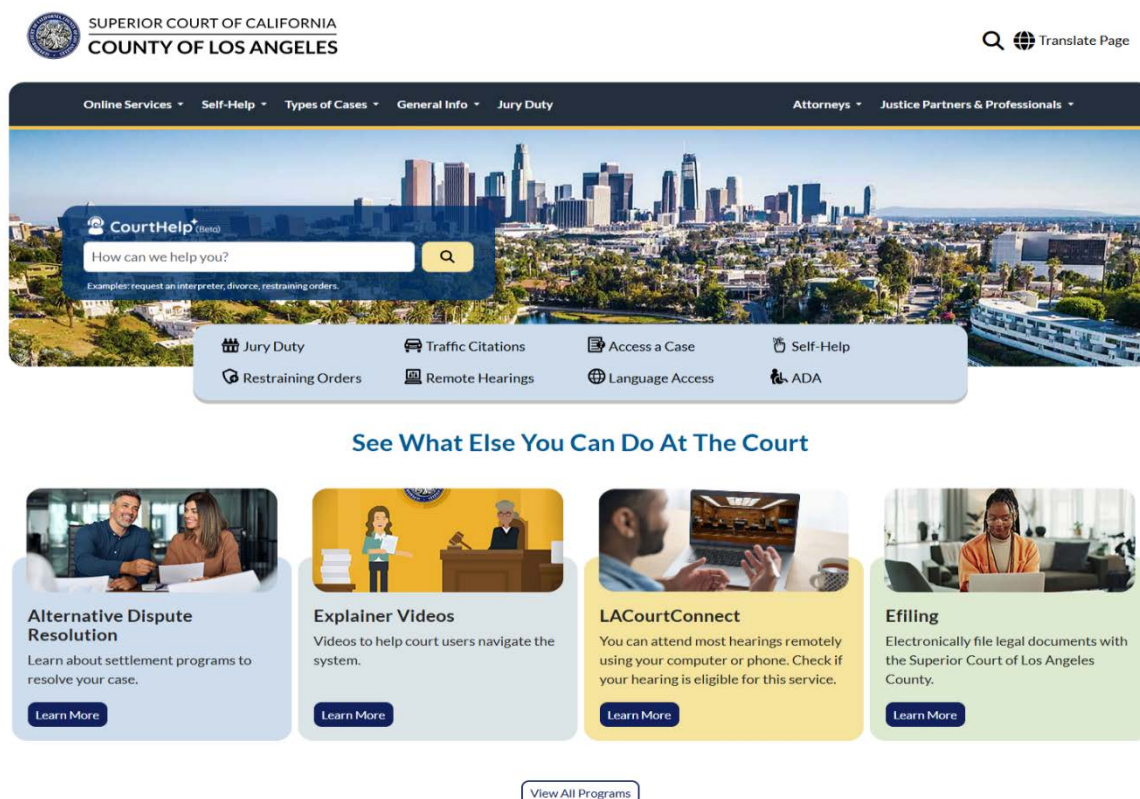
SUPERIOR COURT OF CALIFORNIA
COUNTY OF LOS ANGELES

Translate Page

Online Services ▾ Self-Help ▾ Types of Cases ▾ General Info ▾ Jury Duty

Attorneys ▾ Justice Partners & Professionals ▾

CourtHelp+ (Beta)

How can we help you?

Examples: request an interpreter, divorce, restraining orders.

Jury Duty
Traffic Citations
Access a Case
Self-Help
Restraining Orders
Remote Hearings
Language Access
ADA

See What Else You Can Do At The Court

Alternative Dispute Resolution
Learn about settlement programs to resolve your case.
Learn More

Explainer Videos
Videos to help court users navigate the system.
Learn More

LACourtConnect
You can attend most hearings remotely using your computer or phone. Check if your hearing is eligible for this service.
Learn More

Efiling
Electronically file legal documents with the Superior Court of Los Angeles County.
Learn More

View All Programs